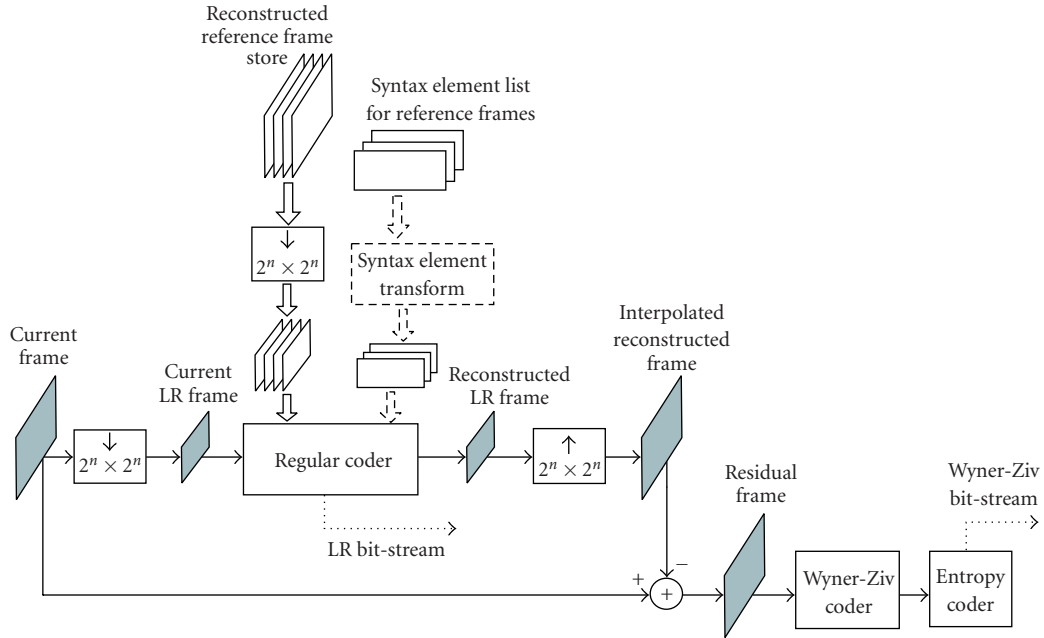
Reconstructed reference frame store

Syntax element list for reference frames

$\downarrow$
$2^n \times 2^n$

Syntax element transform

Current frame

Current LR frame

Reconstructed LR frame

Interpolated reconstructed frame

$\downarrow$
$2^n \times 2^n$

Regular coder

$\uparrow$
$2^n \times 2^n$

LR bit-stream

Residual frame

Wyner-Ziv bit-stream

+

−

+

Wyner-Ziv coder

Entropy coder